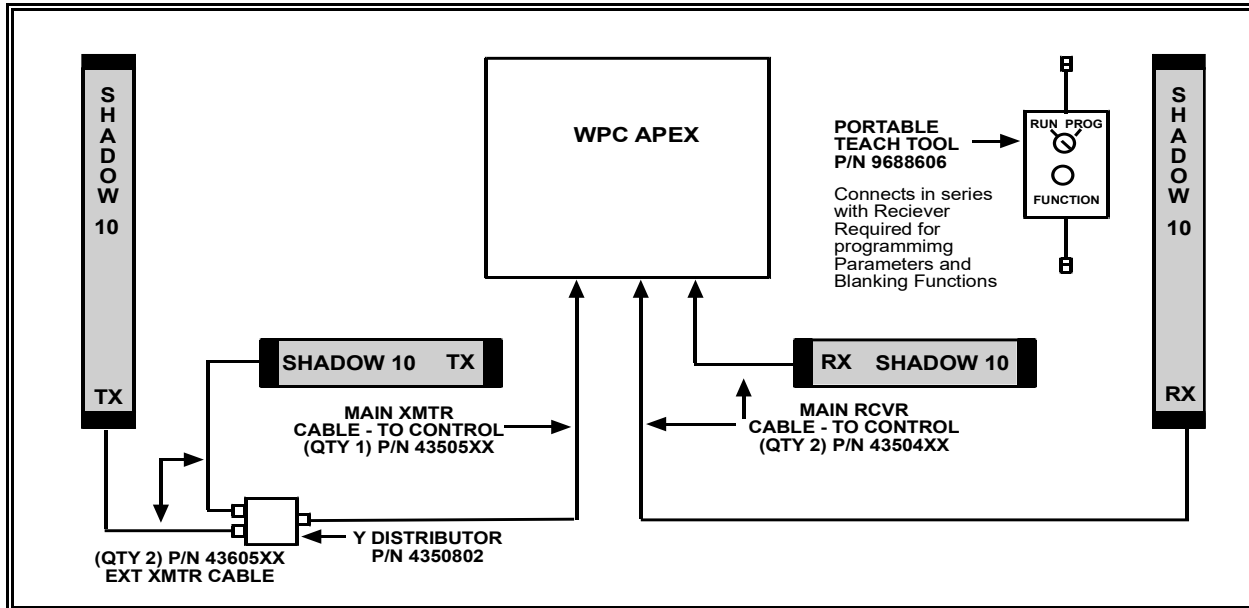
SHADOW 10

TX

WPC APEX

PORTABLE TEACH TOOL P/N 9688606

RUN PROG

FUNCTION

Connects in series with Reciever Required for programmimg Parameters and Blanking Functions

SHADOW 10

RX

SHADOW 10 TX

RX SHADOW 10

MAIN XMTR CABLE - TO CONTROL (QTY 1) P/N 43505XX

MAIN RCVR CABLE - TO CONTROL (QTY 2) P/N 43504XX

Y DISTRIBUTOR P/N 4350802

(QTY 2) P/N 43605XX EXT XMTR CABLE